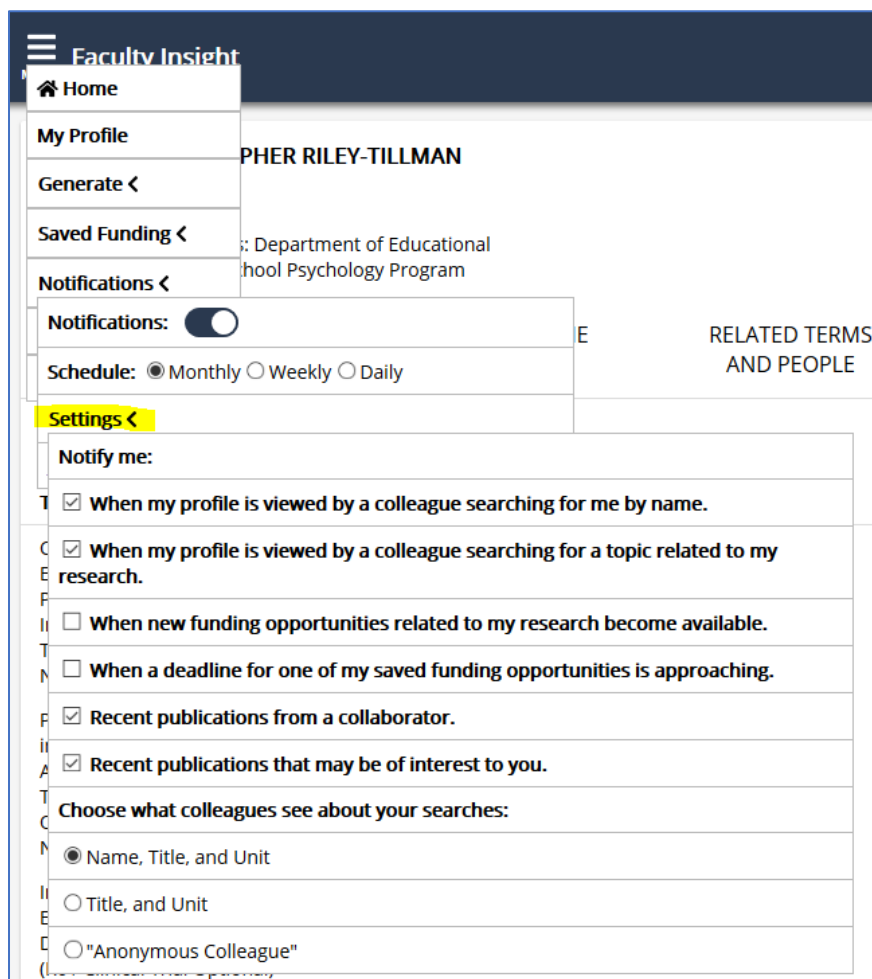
Faculty Insight

Home
My Profile
Generate ‹
Saved Funding ‹
Notifications ‹

PHER RILEY-TILLMAN

: Department of Educational
hool Psychology Program

E

RELATED TERMS AND PEOPLE

Notifications:

Schedule: ◉ Monthly ○ Weekly ○ Daily

Settings ‹

Notify me:

☑ When my profile is viewed by a colleague searching for me by name.

☑ When my profile is viewed by a colleague searching for a topic related to my research.

☐ When new funding opportunities related to my research become available.

☐ When a deadline for one of my saved funding opportunities is approaching.

☑ Recent publications from a collaborator.

☑ Recent publications that may be of interest to you.

Choose what colleagues see about your searches:

◉ Name, Title, and Unit

○ Title, and Unit

○ "Anonymous Colleague"

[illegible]